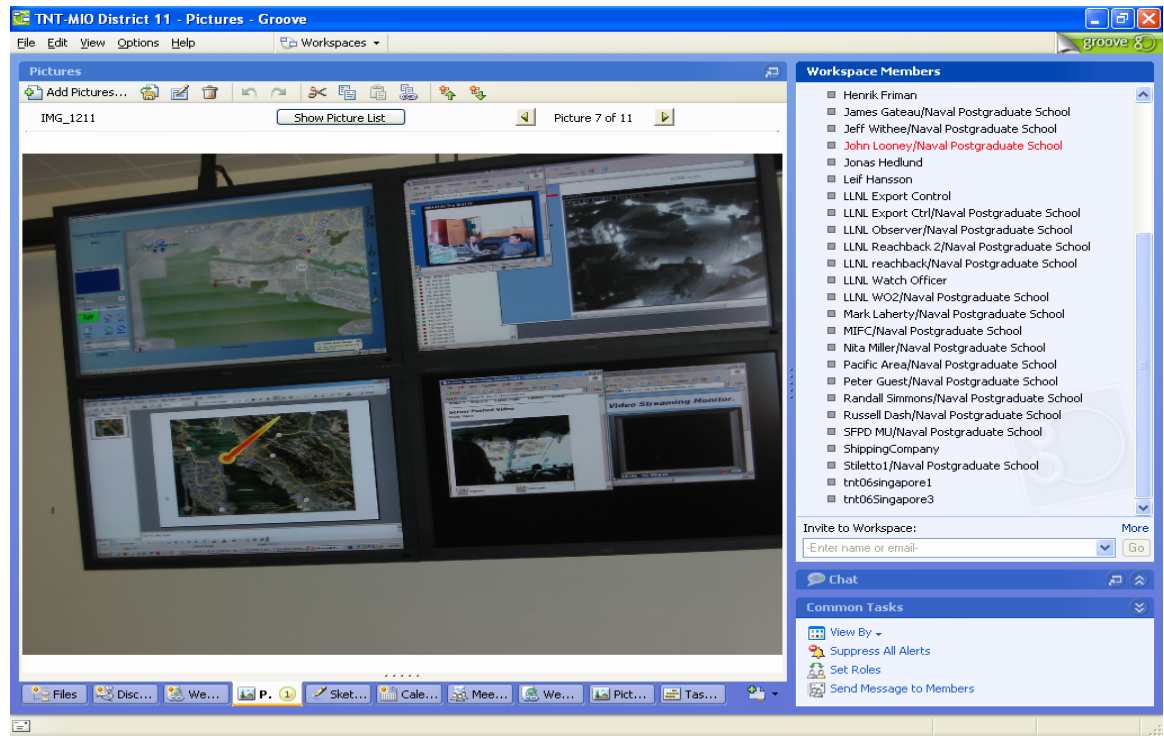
TNT-MIO District 11 - Pictures - Groove

File Edit View Options Help
Workspaces
groove 3.0

Pictures
Add Pictures...
IMG_1211
Show Picture List
Picture 7 of 11

Video Streaming Monitor

Files Disc... We... P. 1 Sket... Cale... Mee... We... Pict... Tas...

Workspace Members
Henrik Friman
James Gateau/Naval Postgraduate School
Jeff Withee/Naval Postgraduate School
John Looney/Naval Postgraduate School
Jonas Hedlund
Leif Hansson
LLNL Export Control
LLNL Export Ctrl/Naval Postgraduate School
LLNL Observer/Naval Postgraduate School
LLNL Reachback 2/Naval Postgraduate School
LLNL reachback/Naval Postgraduate School
LLNL Watch Officer
LLNL WO2/Naval Postgraduate School
Mark Laherty/Naval Postgraduate School
MIFC/Naval Postgraduate School
Nita Miller/Naval Postgraduate School
Pacific Area/Naval Postgraduate School
Peter Guest/Naval Postgraduate School
Randall Simmons/Naval Postgraduate School
Russell Dash/Naval Postgraduate School
SFPD MU/Naval Postgraduate School
ShippingCompany
Stiletto1/Naval Postgraduate School
tnt06singapore1
tnt06Singapore3

Invite to Workspace:
More
-Enter name or email-
Go

Chat

Common Tasks
View By
Suppress All Alerts
Set Roles
Send Message to Members